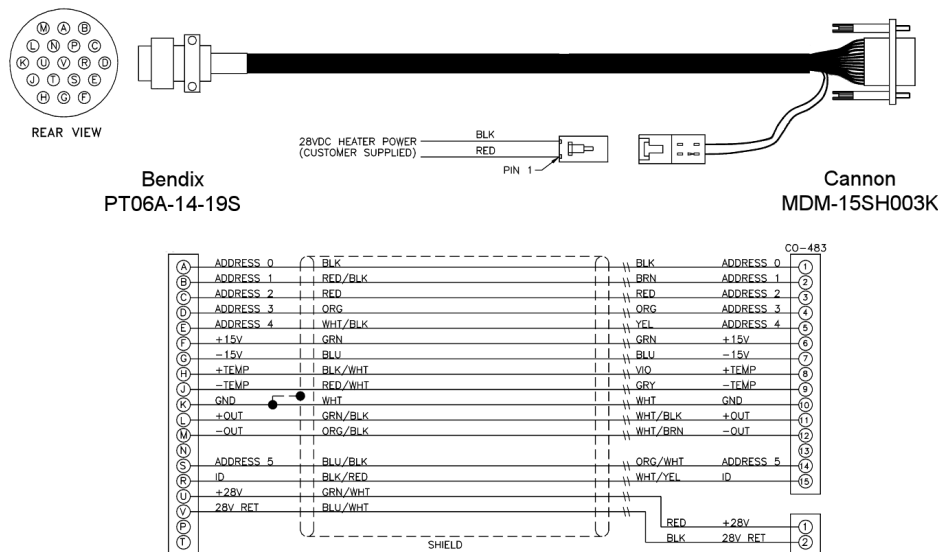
M A B
L N P C
K U V R D
J T S E
H G F

REAR VIEW

28VDC HEATER POWER (CUSTOMER SUPPLIED)
BLK
RED
PIN 1

Bendix
PT06A-14-19S

Cannon
MDM-15SH003K

CO-483

| Pin | Signal | Wire | Wire | Signal | Pin |
|---|---|---|---|---|---|
| A | ADDRESS 0 | BLK | BLK | ADDRESS 0 | 1 |
| B | ADDRESS 1 | RED/BLK | BRN | ADDRESS 1 | 2 |
| C | ADDRESS 2 | RED | RED | ADDRESS 2 | 3 |
| D | ADDRESS 3 | ORG | ORG | ADDRESS 3 | 4 |
| E | ADDRESS 4 | WHT/BLK | YEL | ADDRESS 4 | 5 |
| F | +15V | GRN | GRN | +15V | 6 |
| G | −15V | BLU | BLU | −15V | 7 |
| H | +TEMP | BLK/WHT | VIO | +TEMP | 8 |
| J | −TEMP | RED/WHT | GRY | −TEMP | 9 |
| K | GND | WHT | WHT | GND | 10 |
| L | +OUT | GRN/BLK | WHT/BLK | +OUT | 11 |
| M | −OUT | ORG/BLK | WHT/BRN | −OUT | 12 |
| N | | | | | 13 |
| S | ADDRESS 5 | BLU/BLK | ORG/WHT | ADDRESS 5 | 14 |
| R | ID | BLK/RED | WHT/YEL | ID | 15 |
| U | +28V | GRN/WHT | RED | +28V | 1 |
| V | 28V RET | BLU/WHT | BLK | 28V RET | 2 |
| P | | | | | |
| T | | | | | |

SHIELD